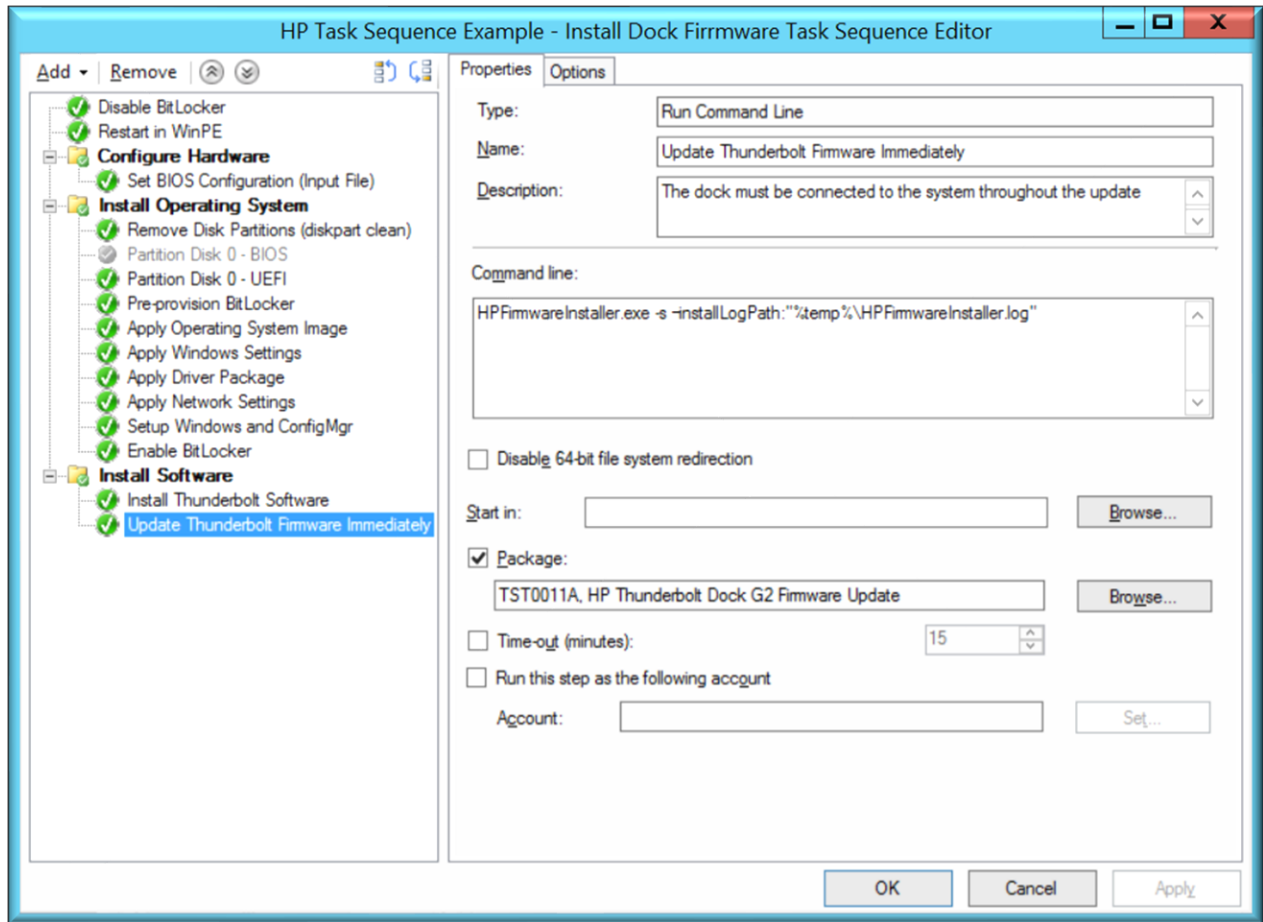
HP Task Sequence Example - Install Dock Firrmware Task Sequence Editor

Add ▾ Remove

Disable BitLocker
Restart in WinPE
Configure Hardware
Set BIOS Configuration (Input File)
Install Operating System
Remove Disk Partitions (diskpart clean)
Partition Disk 0 - BIOS
Partition Disk 0 - UEFI
Pre-provision BitLocker
Apply Operating System Image
Apply Windows Settings
Apply Driver Package
Apply Network Settings
Setup Windows and ConfigMgr
Enable BitLocker
Install Software
Install Thunderbolt Software
Update Thunderbolt Firmware Immediately

Properties | Options

Type: Run Command Line

Name: Update Thunderbolt Firmware Immediately

Description: The dock must be connected to the system throughout the update

Command line:

HPFirmwareInstaller.exe -s –installLogPath:"%temp%\HPFirmwareInstaller.log"

Disable 64-bit file system redirection

Start in: Browse...

Package:

TST0011A, HP Thunderbolt Dock G2 Firmware Update Browse...

Time-out (minutes): 15

Run this step as the following account

Account: Set...

OK Cancel Apply